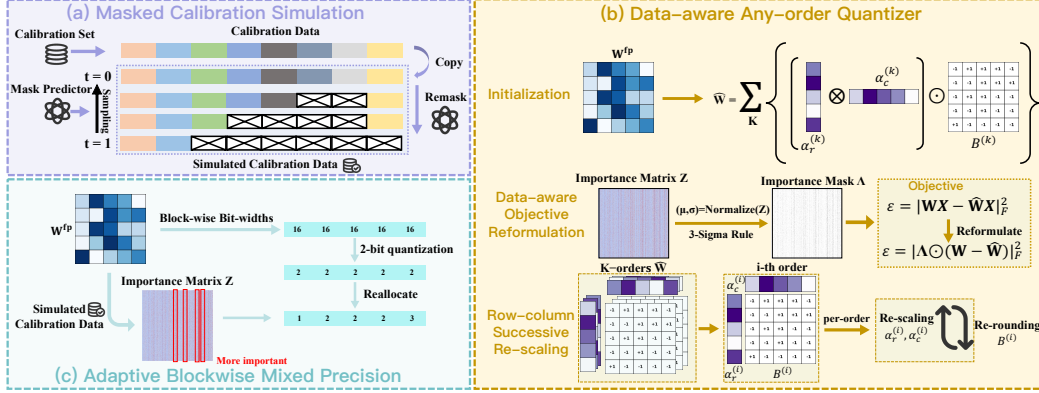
(a) Masked Calibration Simulation

Calibration Set

Calibration Data

Copy

t = 0

Mask Predictor

Sampling

Remask

t = 1

Simulated Calibration Data

(b) Data-aware Any-order Quantizer

Initialization

$\mathbf{W}^{\mathbf{fp}}$

$\widehat{\mathbf{W}} = \sum_{\mathbf{K}}$

$\alpha_c^{(k)}$

$\alpha_r^{(k)}$

$B^{(k)}$

Data-aware Objective Reformulation

Importance Matrix Z

(μ,σ)=Normalize(Z)

3-Sigma Rule

Importance Mask Λ

Objective

$\varepsilon = |\mathbf{W}\boldsymbol{X} - \widehat{\mathbf{W}}\boldsymbol{X}|_F^2$

Reformulate

$\varepsilon = |\boldsymbol{\Lambda} \odot (\mathbf{W} - \widehat{\mathbf{W}})|_F^2$

Row-column Successive Re-scaling

K-orders $\widehat{\mathbf{W}}$

i-th order

$\alpha_c^{(i)}$

$\alpha_r^{(i)}$

$B^{(i)}$

per-order

Re-scaling $\alpha_r^{(i)}, \alpha_c^{(i)}$

Re-rounding $B^{(i)}$

$\mathbf{W}^{\mathbf{fp}}$

Block-wise Bit-widths

| 16 | 16 | 16 | 16 | 16 | 16 |
|---|---|---|---|---|---|

2-bit quantization

| 2 | 2 | 2 | 2 | 2 | 2 |
|---|---|---|---|---|---|

Reallocate

| 1 | 2 | 2 | 2 | 2 | 3 |
|---|---|---|---|---|---|

Importance Matrix Z

Simulated Calibration Data

More important

(c) Adaptive Blockwise Mixed Precision